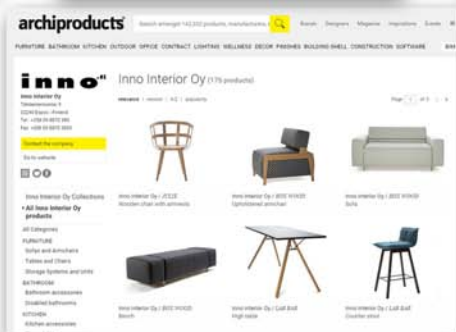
archiproducts

Search amongst 143,000 products, manufacturers...

Brands Designers Magazine Inspirations Events

FURNITURE BATHROOM KITCHEN OUTDOOR OFFICE CONTRACT LIGHTING WELLNESS DECOR FINISHES BUILDING SHELL CONSTRUCTION SOFTWARE

inno®

Inno Interior Oy
Tekniikantorma 9
02240 Espoo - Finland
Tel. +358 (9) 6812 980
Fax +358 (9) 6812 3002

Contact the company

Go to website

Inno Interior Oy Collections

• All Inno Interior Oy products

All Categories

FURNITURE
Sofas and Armchairs
Tables and Chairs
Storage Systems and Units

BATHROOM
Bathroom accessories
Disabled bathrooms

KITCHEN
Kitchen accessories

Inno Interior Oy (176 products)

relevance | newest | A-Z | popularity

Page 1 of 5

Inno Interior Oy / JESSE
Wooden chair with armrests

Inno Interior Oy / BOO WOOD
Upholstered armchair

Inno Interior Oy / BOO WOOD
Sofa

Inno Interior Oy / BOO WOOD
Bench

Inno Interior Oy / Lali Ball
High table

Inno Interior Oy / Lali Ball
Counter stool